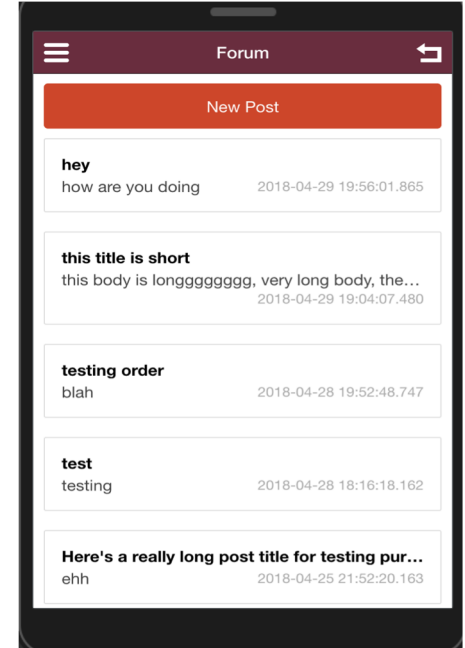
Forum

New Post

hey
how are you doing 2018-04-29 19:56:01.865

this title is short
this body is longggggggg, very long body, the…
2018-04-29 19:04:07.480

testing order
blah 2018-04-28 19:52:48.747

test
testing 2018-04-28 18:16:18.162

Here's a really long post title for testing pur…
ehh 2018-04-25 21:52:20.163